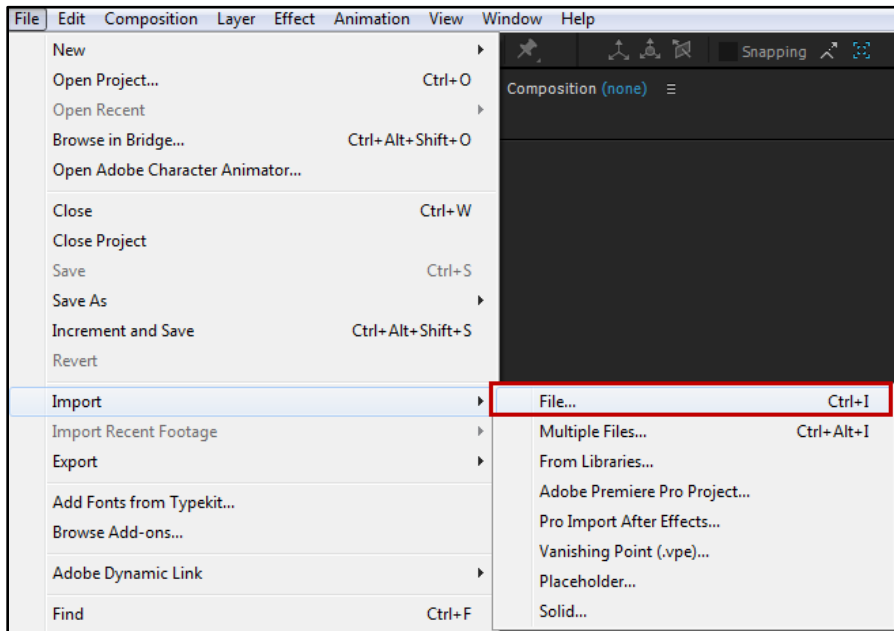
File Edit Composition Layer Effect Animation View Window Help

Snapping

Composition (none) ☰

New
Open Project... Ctrl+O
Open Recent
Browse in Bridge... Ctrl+Alt+Shift+O
Open Adobe Character Animator...

Close Ctrl+W
Close Project
Save Ctrl+S
Save As
Increment and Save Ctrl+Alt+Shift+S
Revert

Import
Import Recent Footage
Export

Add Fonts from Typekit...
Browse Add-ons...

Adobe Dynamic Link

Find Ctrl+F

File... Ctrl+I
Multiple Files... Ctrl+Alt+I
From Libraries...
Adobe Premiere Pro Project...
Pro Import After Effects...
Vanishing Point (.vpe)...
Placeholder...
Solid...